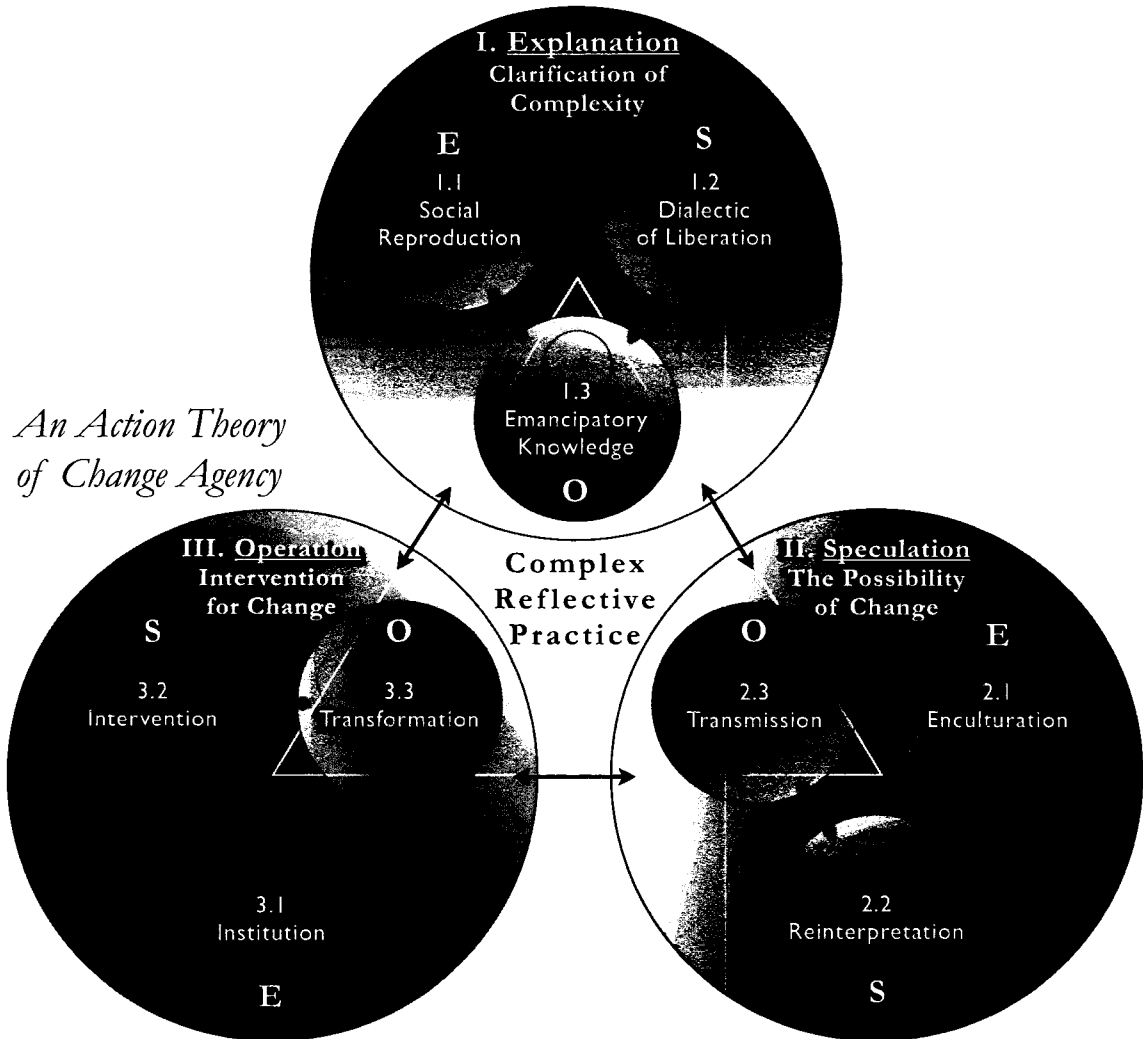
I. Explanation
Clarification of Complexity

E
1.1
Social Reproduction

S
1.2
Dialectic of Liberation

1.3
Emancipatory Knowledge

O

An Action Theory of Change Agency

Complex Reflective Practice

III. Operation
Intervention for Change

S
O
3.2
Intervention
3.3
Transformation

3.1
Institution

E

II. Speculation
The Possibility of Change

O
E
2.3
Transmission
2.1
Enculturation

2.2
Reinterpretation

S